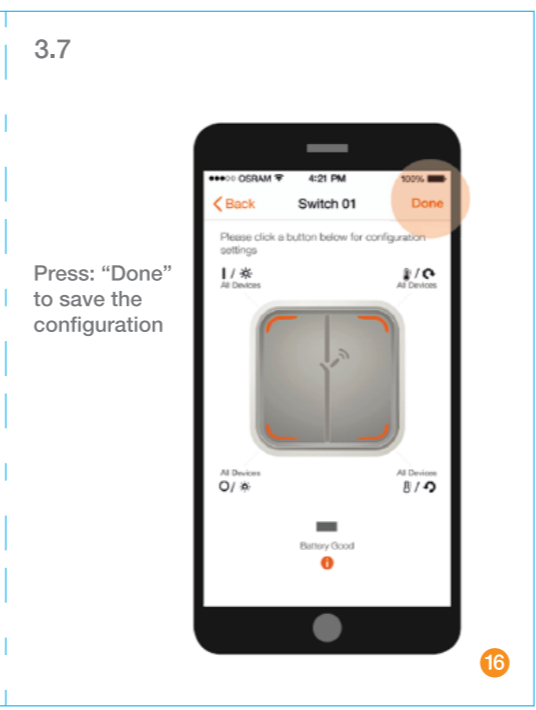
3.7

Press: “Done” to save the configuration

●●●○○ OSRAM 4:21 PM 100%

Back Switch 01 Done

Please click a button below for configuration settings

I / ☼
All Devices

/
All Devices

All Devices
O/ ☼

All Devices
/

Battery Good

16